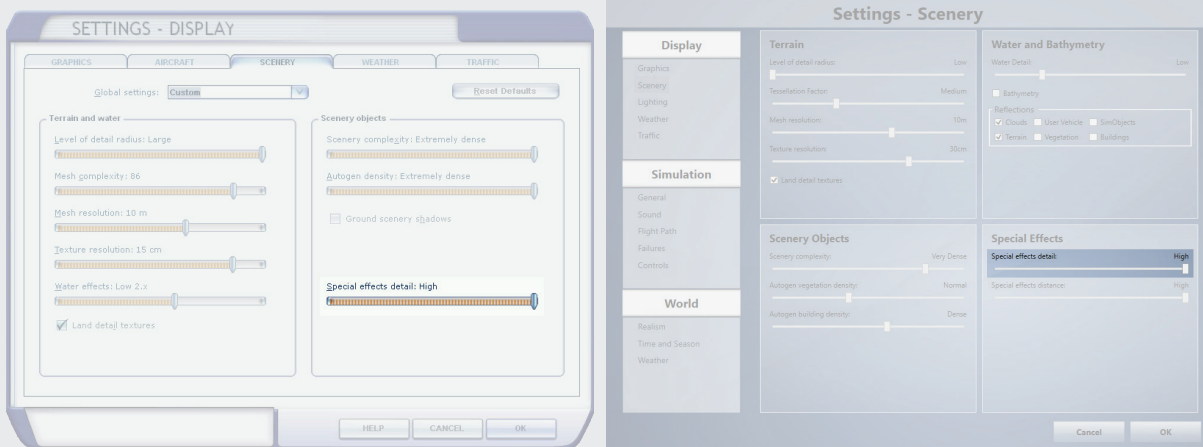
SETTINGS - DISPLAY

GRAPHICS AIRCRAFT SCENERY WEATHER TRAFFIC

Global settings: Custom

Reset Defaults

Terrain and water

Level of detail radius: Large

Mesh complexity: 86

Mesh resolution: 10 m

Texture resolution: 15 cm

Water effects: Low 2.x

Land detail textures

Scenery objects

Scenery complexity: Extremely dense

Autogen density: Extremely dense

Ground scenery shadows

Special effects detail: High

HELP CANCEL OK

Settings - Scenery

Display

Graphics

Scenery

Lighting

Weather

Traffic

Simulation

General

Sound

Flight Path

Failures

Controls

World

Realism

Time and Season

Weather

Terrain

Level of detail radius: Low

Tessellation Factor: Medium

Mesh resolution: 10m

Texture resolution: 30cm

Land detail textures

Water and Bathymetry

Water Detail: Low

Bathymetry

Reflections

Clouds User Vehicle SimObjects

Terrain Vegetation Buildings

Scenery Objects

Scenery complexity: Very Dense

Autogen vegetation density: Normal

Autogen building density: Dense

Special Effects

Special effects detail: High

Special effects distance: High

Cancel OK